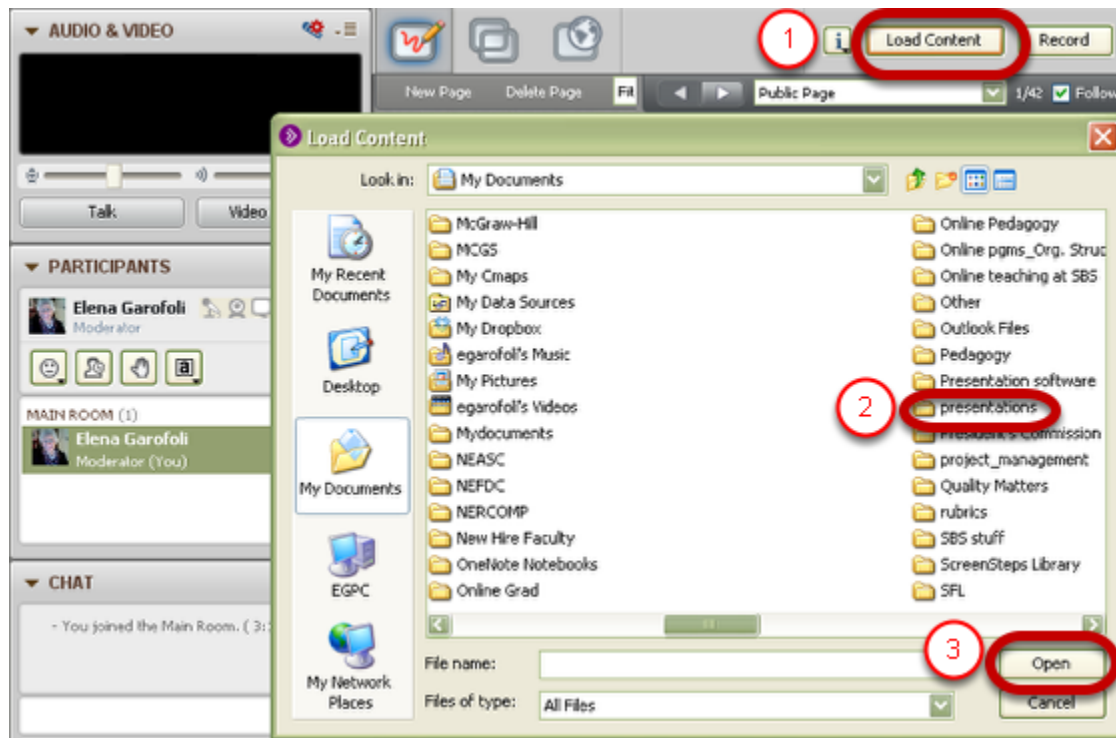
AUDIO & VIDEO

Talk
Video

PARTICIPANTS

Elena Garofoli
Moderator

MAIN ROOM (1)

Elena Garofoli
Moderator (You)

CHAT

- You joined the Main Room. ( 3:

1
Load Content
Record

New Page
Delete Page
Fit
Public Page
1/42
Follow

Load Content

Look in: My Documents

My Recent Documents
Desktop
My Documents
EGPC
My Network Places

McGraw-Hill
MCGS
My Cmaps
My Data Sources
My Dropbox
egarofoli's Music
My Pictures
egarofoli's Videos
Mydocuments
NEASC
NEFDC
NERCOMP
New Hire Faculty
OneNote Notebooks
Online Grad

Online Pedagogy
Online pgms_Org. Struc
Online teaching at SBS
Other
Outlook Files
Pedagogy
Presentation software
2
presentations
President's Commission
project_management
Quality Matters
rubrics
SBS stuff
ScreenSteps Library
SFL

File name:
Files of type: All Files

3
Open
Cancel